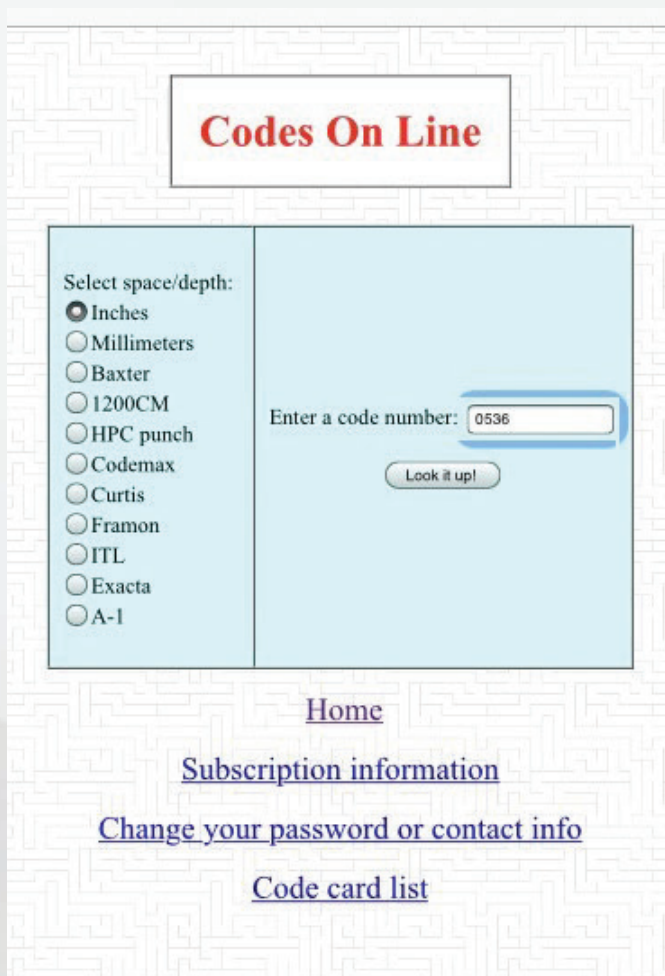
Codes On Line

Select space/depth:
Inches
Millimeters
Baxter
1200CM
HPC punch
Codemax
Curtis
Framon
ITL
Exacta
A-1

Enter a code number: 0536

Look it up!

Home

Subscription information

Change your password or contact info

Code card list